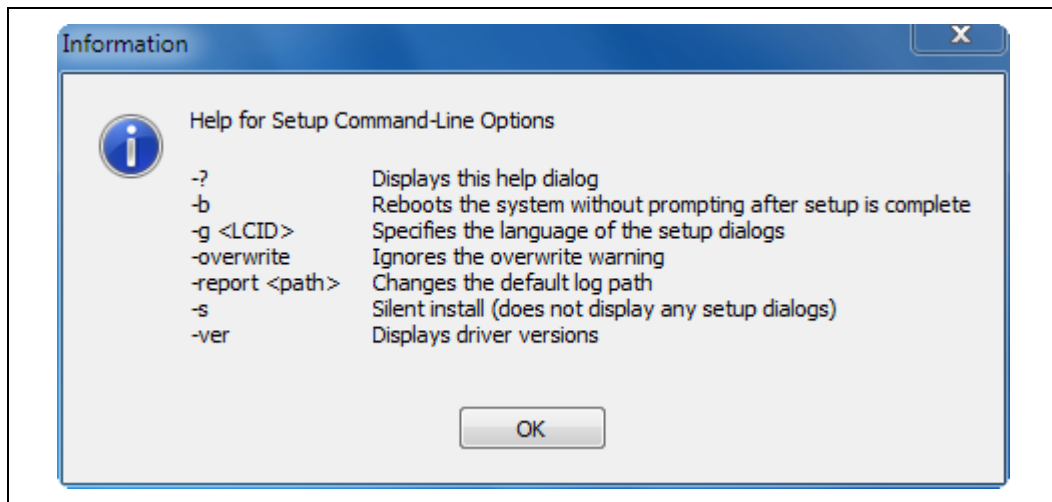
Information

X

Help for Setup Command-Line Options

| | |
|---|---|
| -? | Displays this help dialog |
| -b | Reboots the system without prompting after setup is complete |
| -g <LCID> | Specifies the language of the setup dialogs |
| -overwrite | Ignores the overwrite warning |
| -report <path> | Changes the default log path |
| -s | Silent install (does not display any setup dialogs) |
| -ver | Displays driver versions |

OK